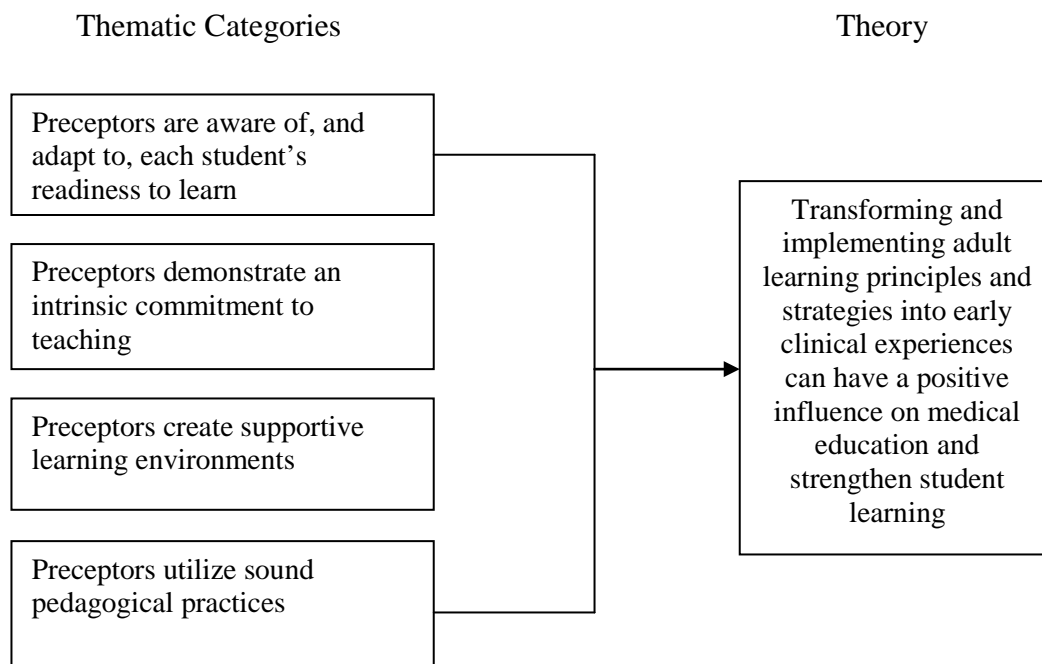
Thematic Categories

Theory

Preceptors are aware of, and adapt to, each student's readiness to learn

Preceptors demonstrate an intrinsic commitment to teaching

Preceptors create supportive learning environments

Preceptors utilize sound pedagogical practices

Transforming and implementing adult learning principles and strategies into early clinical experiences can have a positive influence on medical education and strengthen student learning